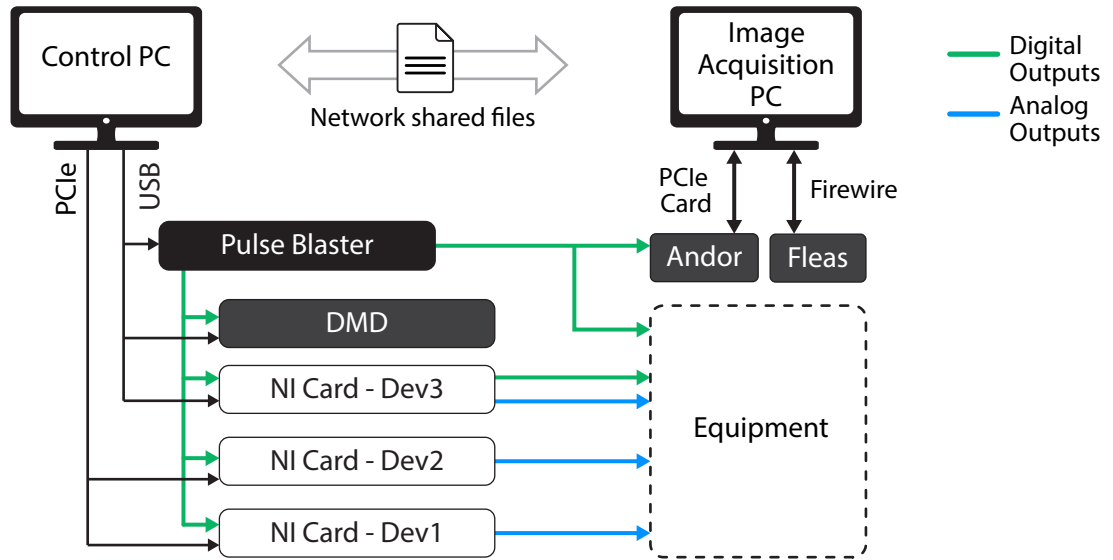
Control PC

Network shared files

Image Acquisition PC

Digital Outputs

Analog Outputs

PCIe

USB

PCIe Card

Firewire

Pulse Blaster

Andor

Fleas

DMD

NI Card - Dev3

Equipment

NI Card - Dev2

NI Card - Dev1